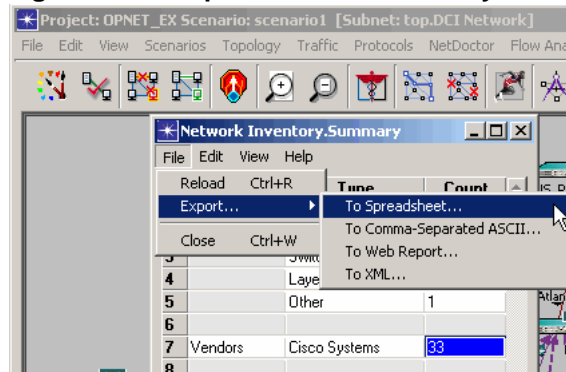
Project: OPNET_EX Scenario: scenario1 [Subnet: top.DCI Network]

File Edit View Scenarios Topology Traffic Protocols NetDoctor Flow Ana

Network Inventory.Summary

File Edit View Help

Reload Ctrl+R
Export...
Close Ctrl+W

To Spreadsheet...
To Comma-Separated ASCII...
To Web Report...
To XML...

| | | Type | Count |
|---|---|---|---|
| 3 | | Switc | |
| 4 | | Laye | |
| 5 | | Other | 1 |
| 6 | | | |
| 7 | Vendors | Cisco Systems | 33 |
| 8 | | | |